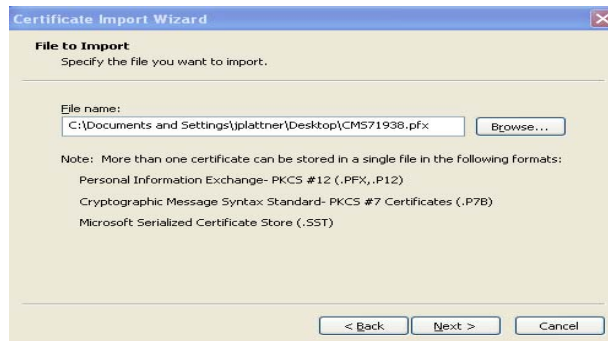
Certificate Import Wizard

File to Import
Specify the file you want to import.

File name:
C:\Documents and Settings\jplattner\Desktop\CMS71938.pfx

Browse...

Note: More than one certificate can be stored in a single file in the following formats:

Personal Information Exchange- PKCS #12 (.PFX,.P12)

Cryptographic Message Syntax Standard- PKCS #7 Certificates (.P7B)

Microsoft Serialized Certificate Store (.SST)

< Back

Next >

Cancel